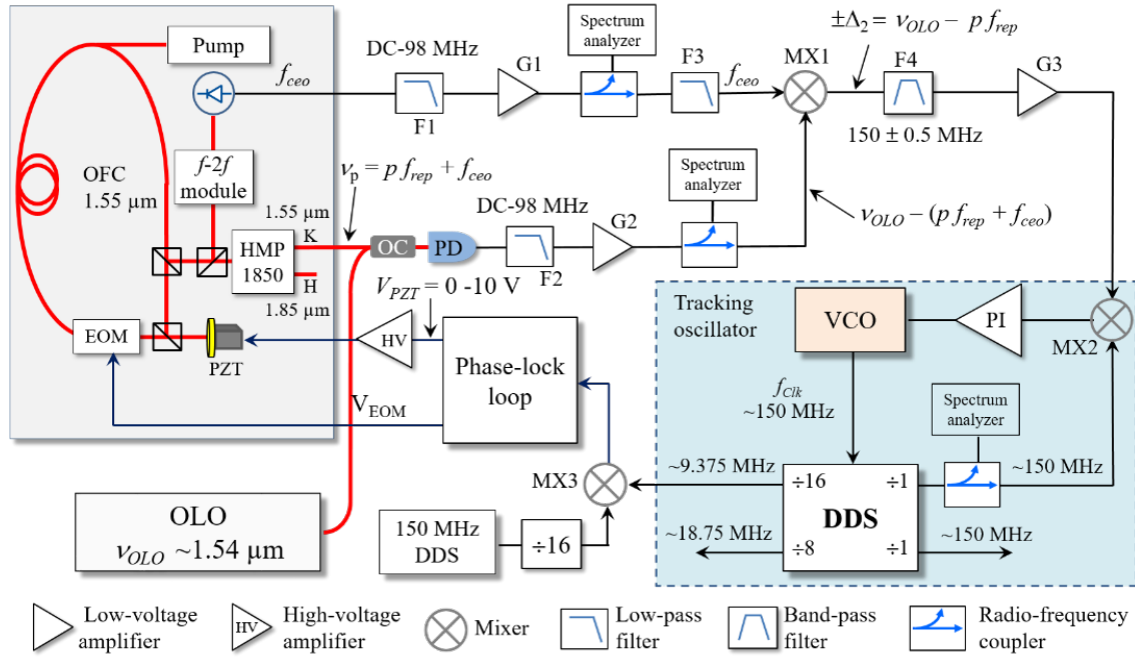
Pump

$f_{ceo}$

DC-98 MHz

F1

G1

Spectrum analyzer

F3

$f_{ceo}$

MX1

$\pm\Lambda_2 = \nu_{OLO} - p\,f_{rep}$

F4

150 ± 0.5 MHz

G3

OFC 1.55 μm

$f$-2$f$ module

$\nu_p = p\,f_{rep} + f_{ceo}$

1.55 μm K

HMP 1850

H 1.85 μm

OC

PD

DC-98 MHz

F2

G2

Spectrum analyzer

$\nu_{OLO} - (p\,f_{rep} + f_{ceo})$

$V_{PZT}$ = 0 -10 V

EOM

PZT

HV

Phase-lock loop

V$_{EOM}$

Tracking oscillator

VCO

PI

MX2

$f_{Clk}$ ~150 MHz

Spectrum analyzer

~9.375 MHz

÷16

÷1

~150 MHz

MX3

DDS

~18.75 MHz

÷8

÷1

~150 MHz

OLO $\nu_{OLO}$ ~1.54 μm

150 MHz DDS

÷16

Low-voltage amplifier

HV High-voltage amplifier

Mixer

Low-pass filter

Band-pass filter

Radio-frequency coupler